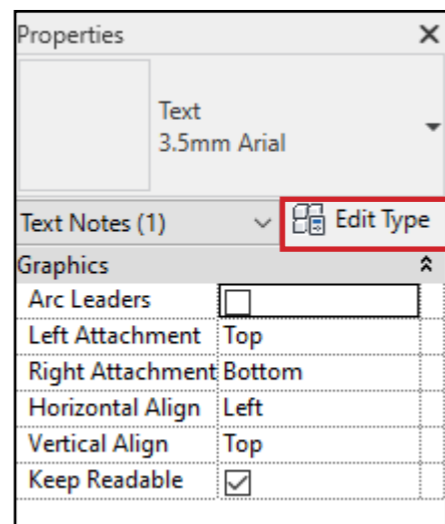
Properties ×

Text
3.5mm Arial

Text Notes (1) Edit Type

Graphics

| | |
|---|---|
| Arc Leaders | ☐ |
| Left Attachment | Top |
| Right Attachment | Bottom |
| Horizontal Align | Left |
| Vertical Align | Top |
| Keep Readable | ☑ |